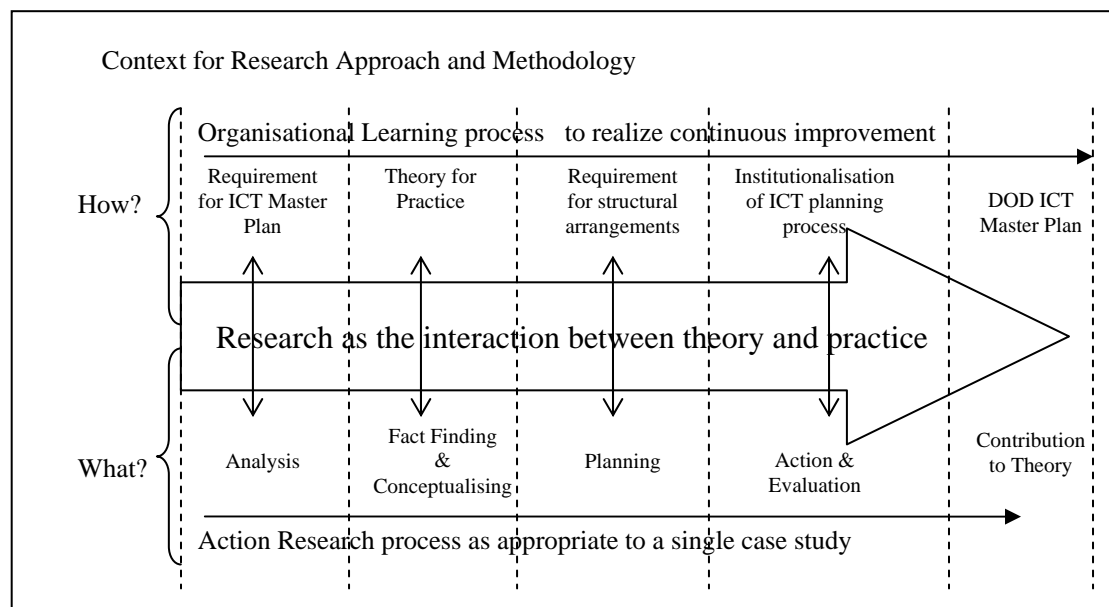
Context for Research Approach and Methodology

Organisational Learning process to realize continuous improvement

How?

Requirement for ICT Master Plan

Theory for Practice

Requirement for structural arrangements

Institutionalisation of ICT planning process

DOD ICT Master Plan

Research as the interaction between theory and practice

What?

Analysis

Fact Finding & Conceptualising

Planning

Action & Evaluation

Contribution to Theory

Action Research process as appropriate to a single case study